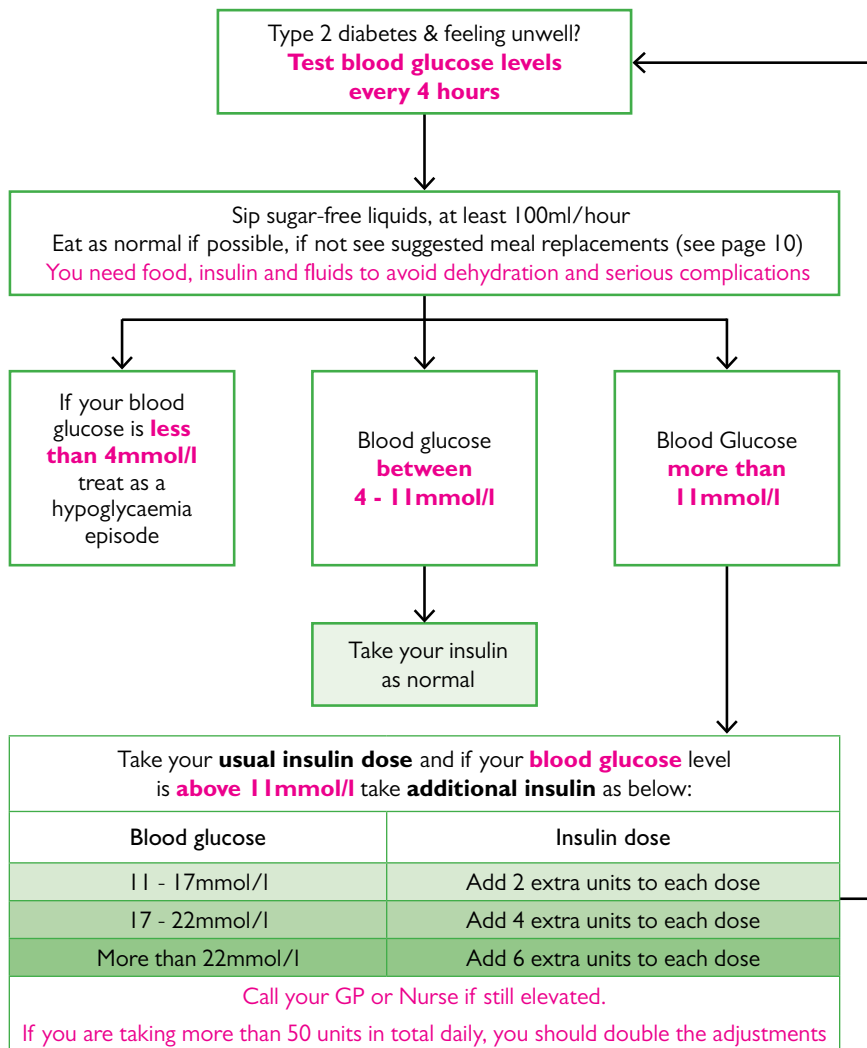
Type 2 diabetes & feeling unwell?
**Test blood glucose levels every 4 hours**

Sip sugar-free liquids, at least 100ml/hour
Eat as normal if possible, if not see suggested meal replacements (see page 10)
You need food, insulin and fluids to avoid dehydration and serious complications

If your blood glucose is **less than 4mmol/l** treat as a hypoglycaemia episode

Blood glucose **between 4 - 11mmol/l**

Blood Glucose **more than 11mmol/l**

Take your insulin as normal

Take your **usual insulin dose** and if your **blood glucose** level is **above 11mmol/l** take **additional insulin** as below:

| Blood glucose | Insulin dose |
|---|---|
| 11 - 17mmol/l | Add 2 extra units to each dose |
| 17 - 22mmol/l | Add 4 extra units to each dose |
| More than 22mmol/l | Add 6 extra units to each dose |

Call your GP or Nurse if still elevated.

If you are taking more than 50 units in total daily, you should double the adjustments